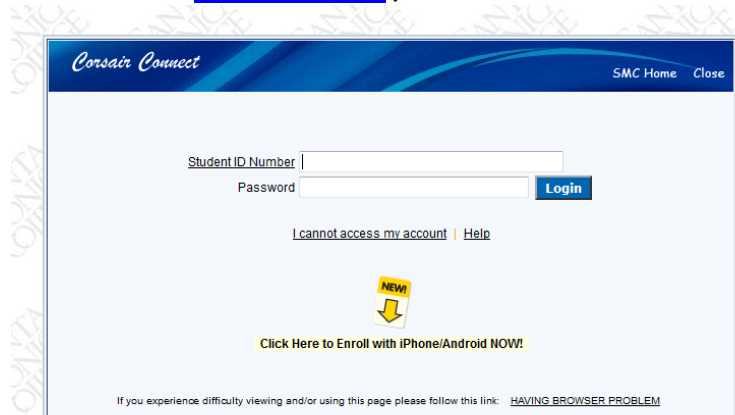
Corsair Connect

SMC Home Close

Student ID Number

Password

Login

I cannot access my account | Help

NEW!

Click Here to Enroll with iPhone/Android NOW!

If you experience difficulty viewing and/or using this page please follow this link: HAVING BROWSER PROBLEM